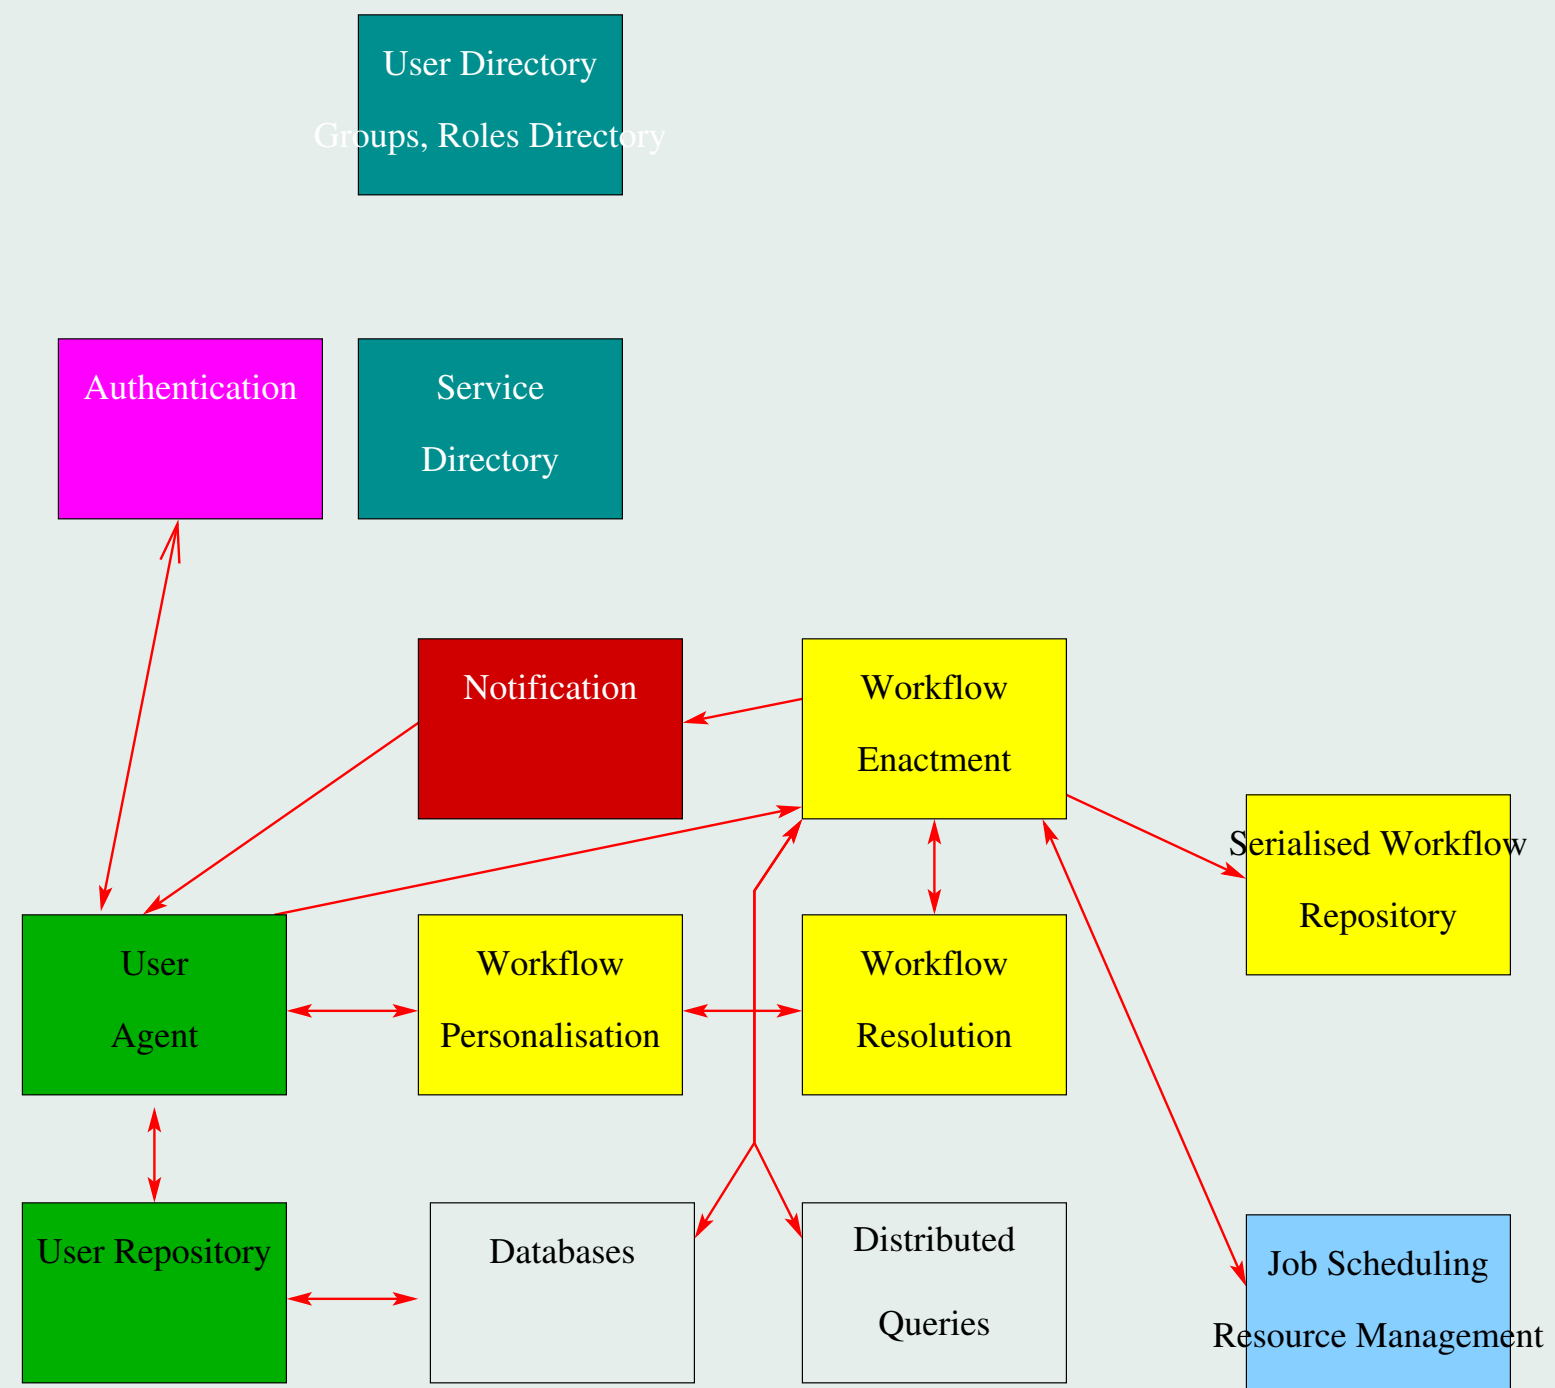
User Directory
Groups, Roles Directory

Authentication

Service
Directory

Notification

Workflow
Enactment

Serialised Workflow
Repository

User
Agent

Workflow
Personalisation

Workflow
Resolution

User Repository

Databases

Distributed
Queries

Job Scheduling
Resource Management